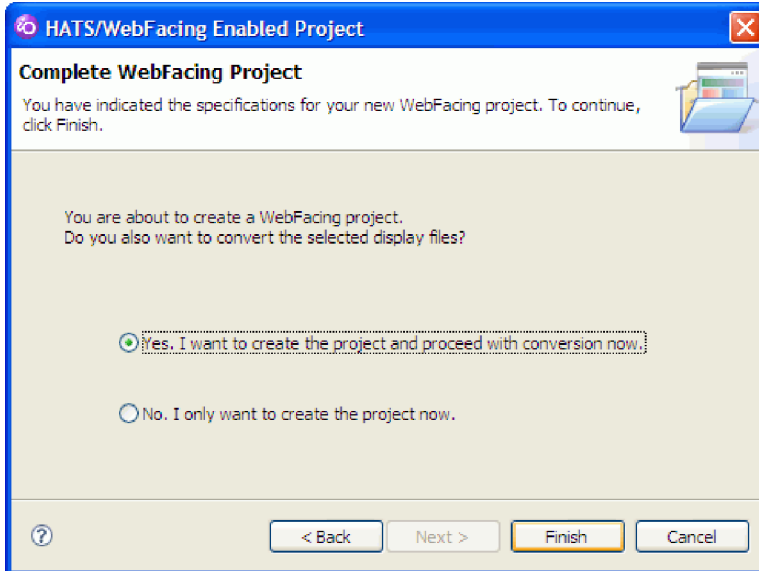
HATS/WebFacing Enabled Project

Complete WebFacing Project

You have indicated the specifications for your new WebFacing project. To continue, click Finish.

You are about to create a WebFacing project.
Do you also want to convert the selected display files?

Yes. I want to create the project and proceed with conversion now.

No. I only want to create the project now.

?

< Back

Next >

Finish

Cancel